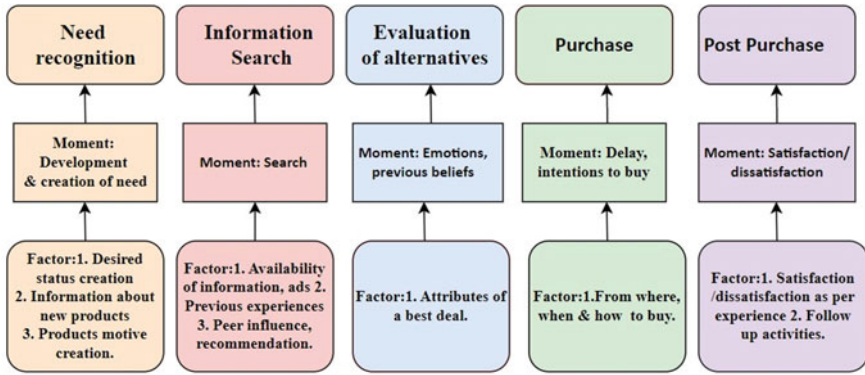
Need recognition

Moment: Development & creation of need

Factor:1. Desired status creation 2. Information about new products 3. Products motive creation.

Information Search

Moment: Search

Factor:1. Availability of information, ads 2. Previous experiences 3. Peer influence, recommendation.

Evaluation of alternatives

Moment: Emotions, previous beliefs

Factor:1. Attributes of a best deal.

Purchase

Moment: Delay, intentions to buy

Factor:1.From where, when & how to buy.

Post Purchase

Moment: Satisfaction/ dissatisfaction

Factor:1. Satisfaction /dissatisfaction as per experience 2. Follow up activities.